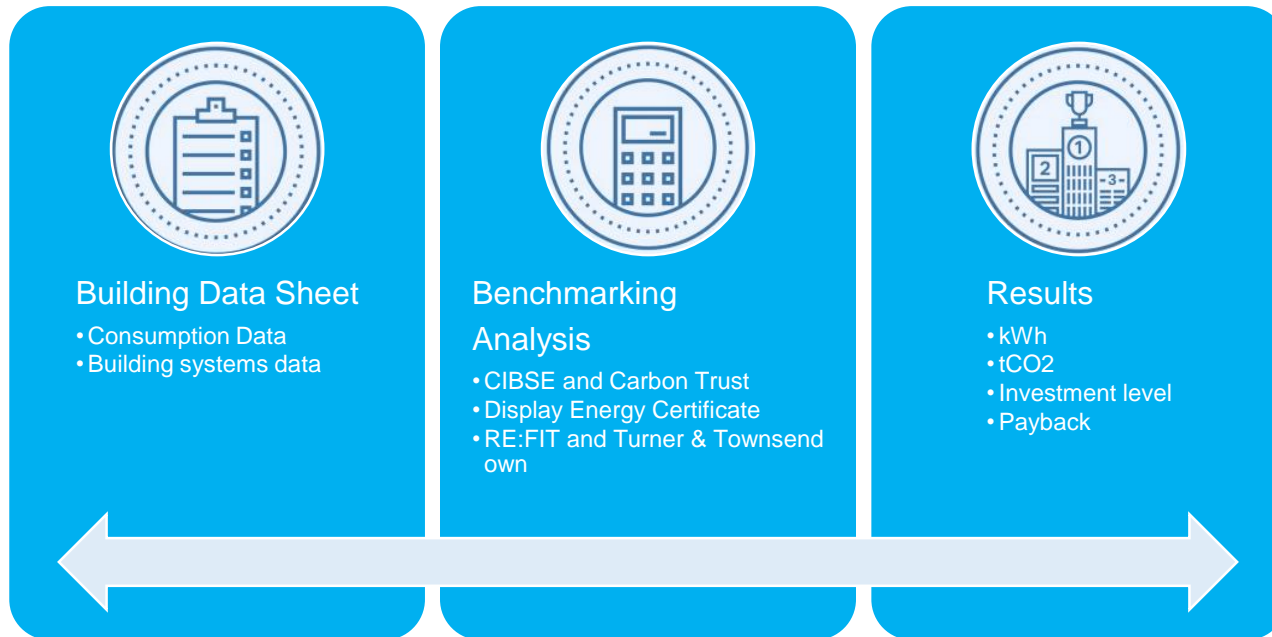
Building Data Sheet

• Consumption Data
• Building systems data

Benchmarking Analysis

• CIBSE and Carbon Trust
• Display Energy Certificate
• RE:FIT and Turner & Townsend own

1 2 3

Results

• kWh
• tCO2
• Investment level
• Payback